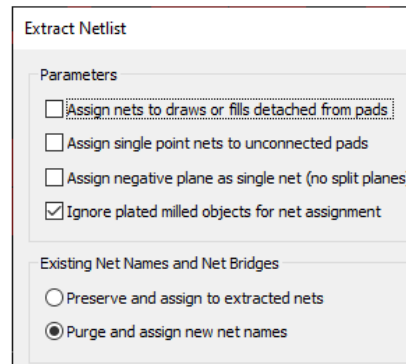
Extract Netlist

Parameters

Assign nets to draws or fills detached from pads

Assign single point nets to unconnected pads

Assign negative plane as single net (no split planes

Ignore plated milled objects for net assignment

Existing Net Names and Net Bridges

Preserve and assign to extracted nets

Purge and assign new net names